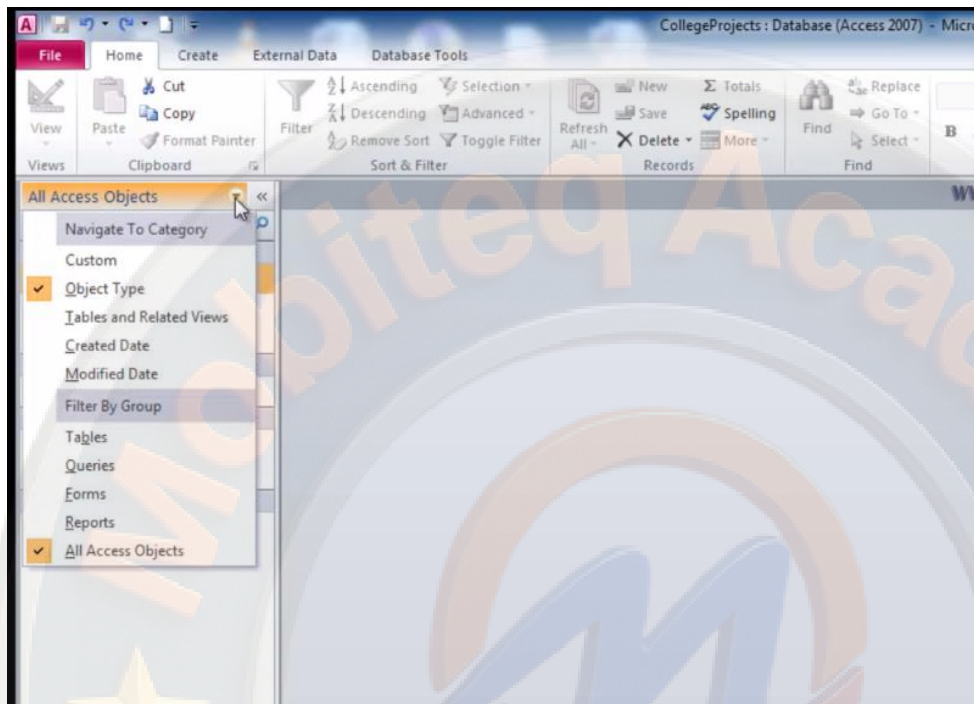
CollegeProjects : Database (Access 2007) - Micr

File Home Create External Data Database Tools

View Paste Cut Copy Format Painter Filter Ascending Descending Remove Sort Selection Advanced Toggle Filter Refresh All New Save Delete Totals Spelling More Find Replace Go To Select B

Views Clipboard Sort & Filter Records Find

All Access Objects «

WV

Navigate To Category
Custom
Object Type
Tables and Related Views
Created Date
Modified Date
Filter By Group
Tables
Queries
Forms
Reports
All Access Objects

Mobiteq Aca